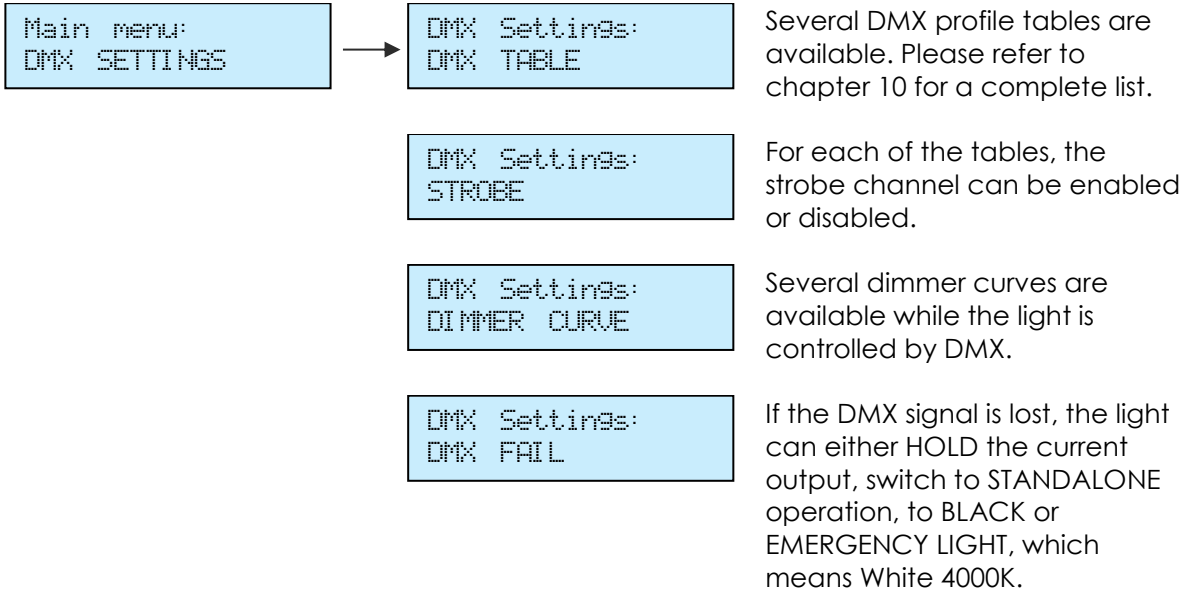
Main menu:
DMX SETTINGS

DMX Settings:
DMX TABLE

Several DMX profile tables are available. Please refer to chapter 10 for a complete list.

DMX Settings:
STROBE

For each of the tables, the strobe channel can be enabled or disabled.

DMX Settings:
DIMMER CURVE

Several dimmer curves are available while the light is controlled by DMX.

DMX Settings:
DMX FAIL

If the DMX signal is lost, the light can either HOLD the current output, switch to STANDALONE operation, to BLACK or EMERGENCY LIGHT, which means White 4000K.